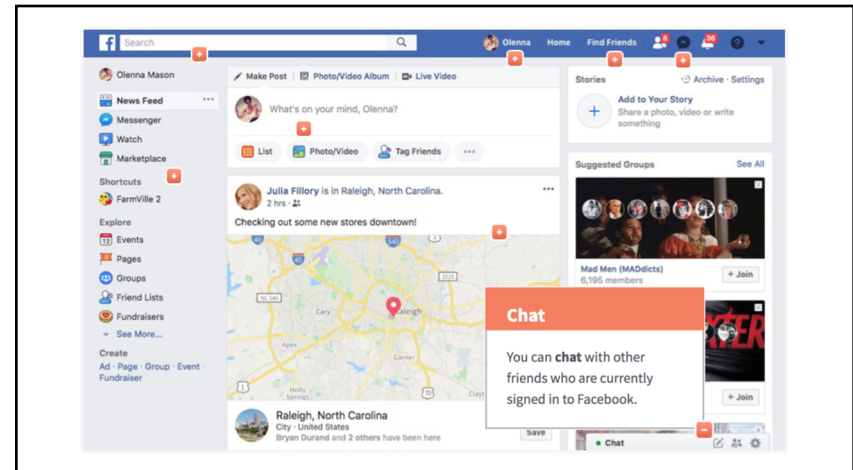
Search

Olenna Home Find Friends 8 36

Olenna Mason
News Feed
Messenger
Watch
Marketplace

Shortcuts
FarmVille 2

Explore
Events
Pages
Groups
Friend Lists
Fundraisers
See More...

Create
Ad · Page · Group · Event · Fundraiser

Make Post | Photo/Video Album | Live Video

What's on your mind, Olenna?

List | Photo/Video | Tag Friends | •••

Julia Fillory is in Raleigh, North Carolina.
2 hrs ·

Checking out some new stores downtown!

Cary
Raleigh
Apex
Garner
Holly Springs

Raleigh, North Carolina
City · United States
Bryan Durand and 2 others have been here

Save

Stories
Archive · Settings

Add to Your Story
Share a photo, video or write something

Suggested Groups
See All

Mad Men (MADdicts)
6,195 members
+ Join

+ Join

Chat

You can **chat** with other friends who are currently signed in to Facebook.

Chat